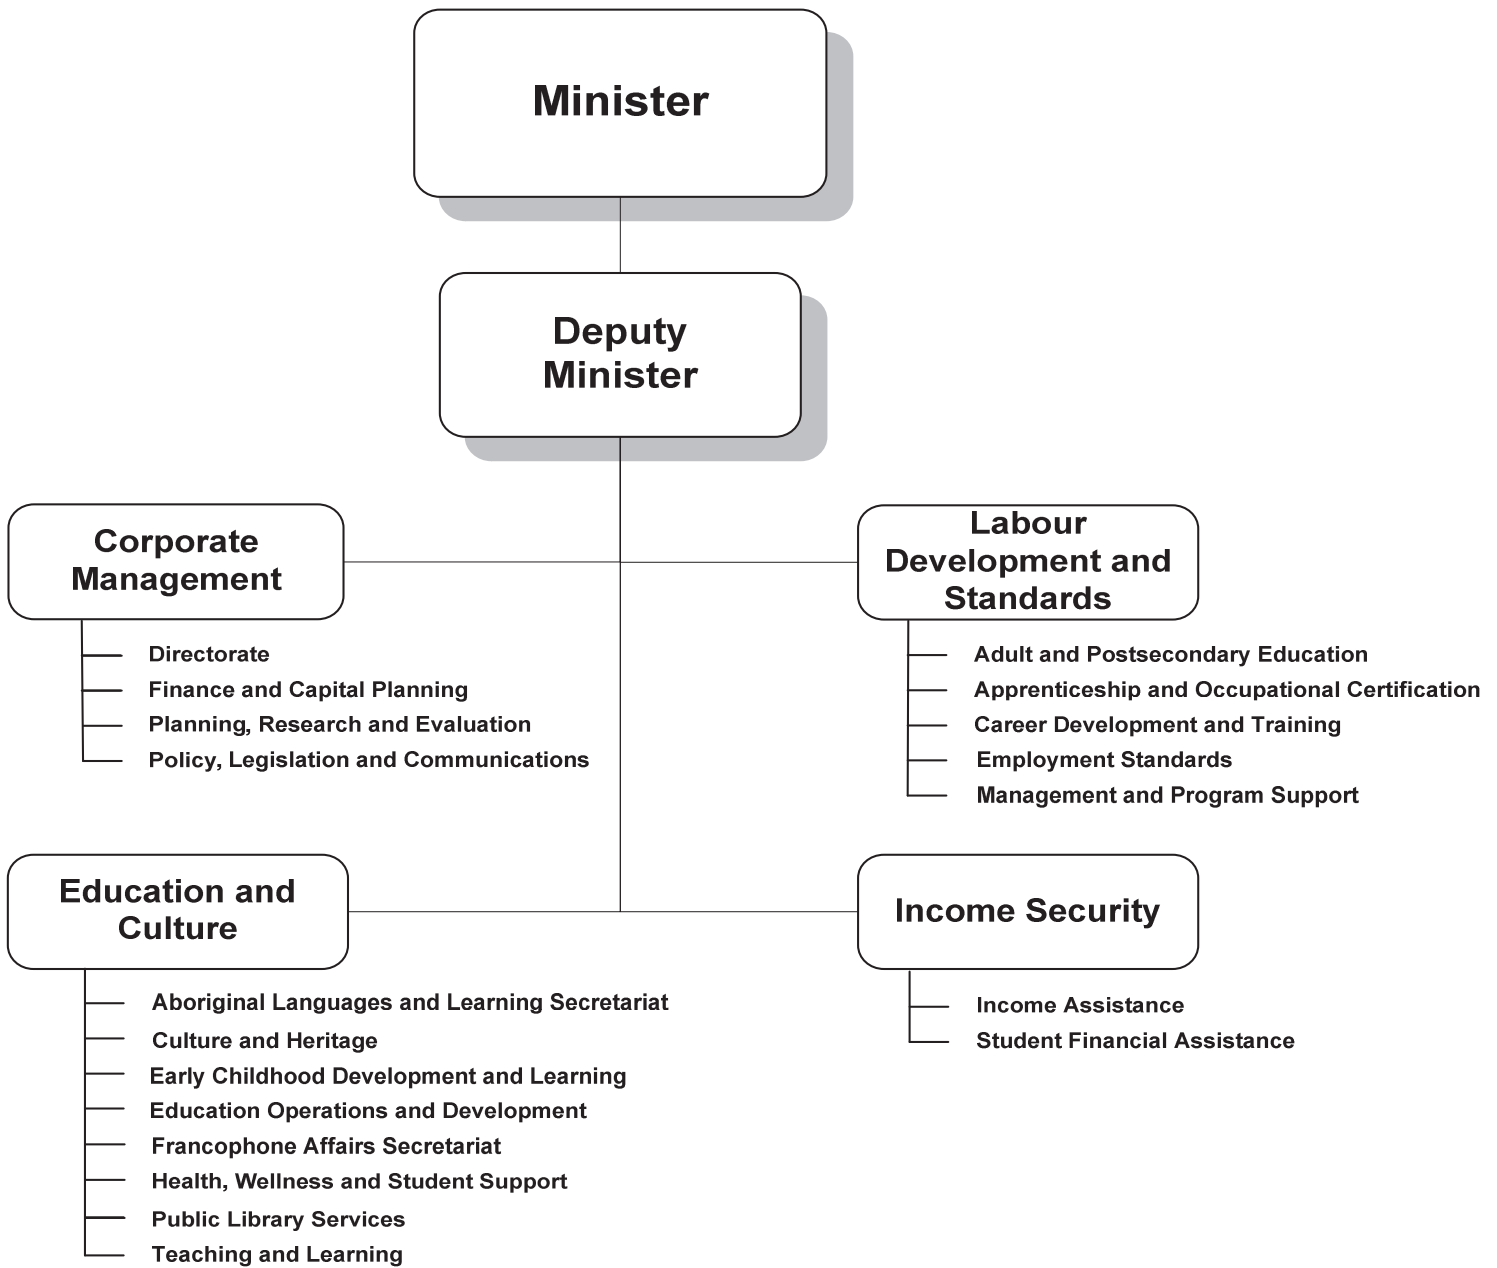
Minister

Deputy Minister

Corporate Management

Directorate
Finance and Capital Planning
Planning, Research and Evaluation
Policy, Legislation and Communications

Labour Development and Standards

Adult and Postsecondary Education
Apprenticeship and Occupational Certification
Career Development and Training
Employment Standards
Management and Program Support

Education and Culture

Aboriginal Languages and Learning Secretariat
Culture and Heritage
Early Childhood Development and Learning
Education Operations and Development
Francophone Affairs Secretariat
Health, Wellness and Student Support
Public Library Services
Teaching and Learning

Income Security

Income Assistance
Student Financial Assistance